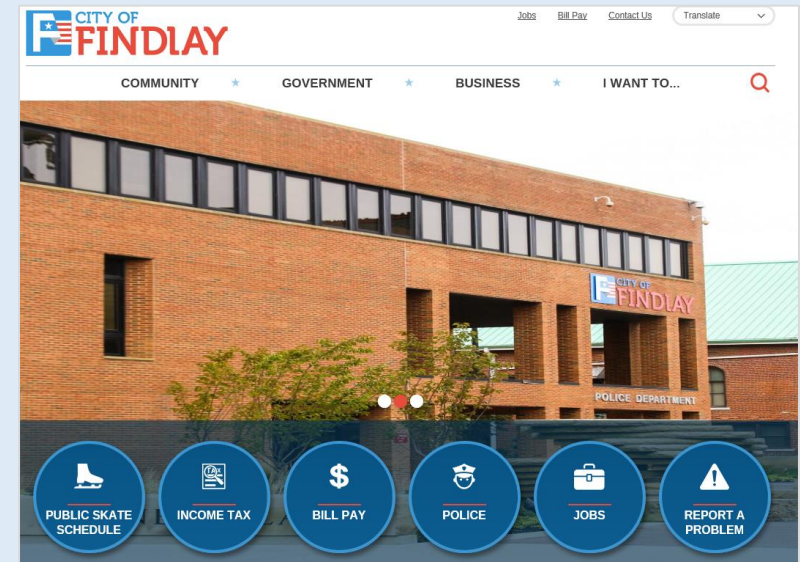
CITY OF FINDLAY

Jobs Bill Pay Contact Us Translate

COMMUNITY ★ GOVERNMENT ★ BUSINESS ★ I WANT TO...

CITY OF FINDLAY

POLICE DEPARTMENT

TAX

PUBLIC SKATE SCHEDULE

INCOME TAX

$

BILL PAY

POLICE

JOBS

!

REPORT A PROBLEM